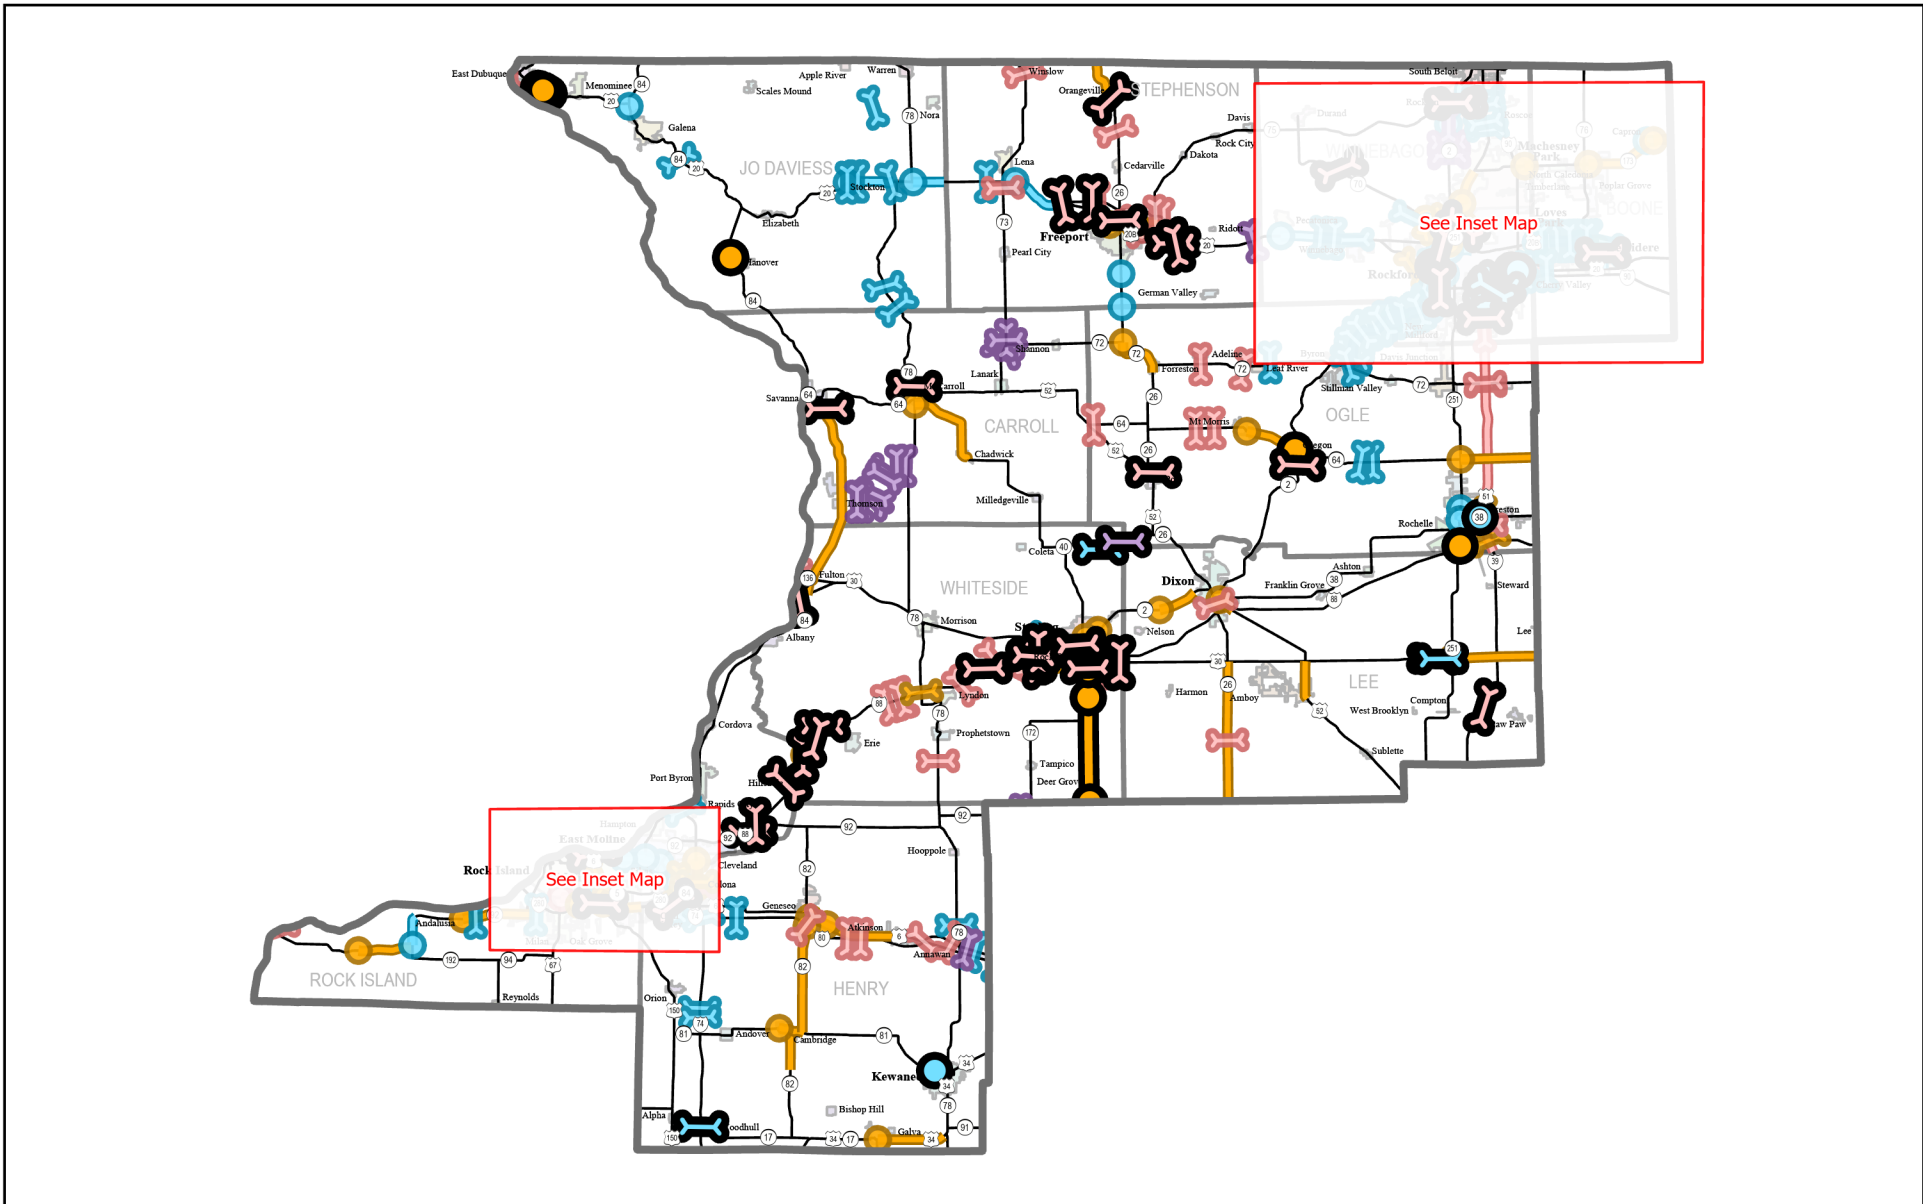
East Dubuque
Menominee
84
20
Galena
84
20
Apple River
Warren
Scales Mound
78
Nora
JO DAVIESS
Stockton
20
Elizabeth
Hanover
84
Winslow
Orangeville
STEPHENSON
Davis
Rock City
Dakota
Cedarville
Lena
26
Freeport
73
Pearl City
Ridott
20
German Valley
South Beloit
See Inset Map
Shannon
72
72
Adeline
Forreston
72
Leaf River
Stillman Valley
72
251
OGLE
Lanark
78
Carroll
Savanna
64
64
52
CARROLL
26
64
Mt Morris
Chadwick
52
26
Oregon
64
2
Milledgeville
Thomson
52
Rochelle
38
51
Creston
Coleta
40
26
Ashton
39
Steward
Dixon
Franklin Grove
38
88
Fulton
136
30
WHITESIDE
Morrison
78
2
Nelson
Sterling
Rock Falls
84
Albany
30
Lee
251
LEE
Harmon
26
Amboy
52
Compton
West Brooklyn
Paw Paw
Sublette
Lyndon
88
78
Prophetstown
172
Tampico
Deer Grove
Cordova
Erie
Port Byron
Hillsdale
Rapids City
92
88
92
92
Hooppole
Rock Island
See Inset Map
Cleveland
Colona
82
Geneseo
Andalusia
80
Atkinson
6
78
Annawan
192
94
67
ROCK ISLAND
Reynolds
82
HENRY
Orion
150
74
81
Andover
Cambridge
81
82
Kewanee
34
34
78
Bishop Hill
Alpha
150
Woodhull
17
34
17
Galva
34
91